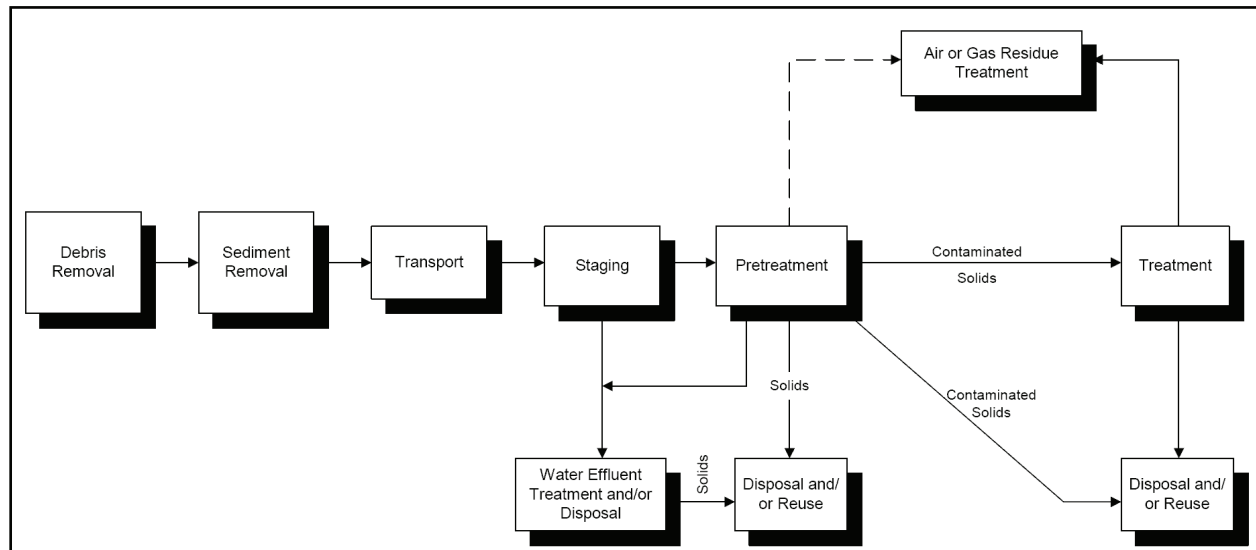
Air or Gas Residue Treatment

Debris Removal

Sediment Removal

Transport

Staging

Pretreatment

Contaminated Solids

Treatment

Solids

Contaminated Solids

Water Effluent Treatment and/or Disposal

Solids

Disposal and/ or Reuse

Disposal and/ or Reuse